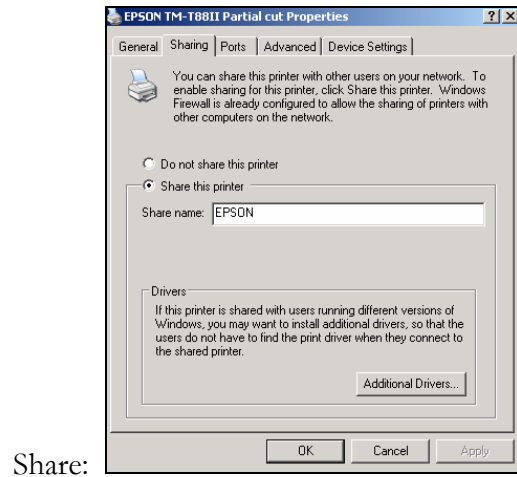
Share:

EPSON TM-T88II Partial cut Properties ? X

General | Sharing | Ports | Advanced | Device Settings

You can share this printer with other users on your network. To enable sharing for this printer, click Share this printer. Windows Firewall is already configured to allow the sharing of printers with other computers on the network.

Do not share this printer

Share this printer

Share name: EPSON

Drivers

If this printer is shared with users running different versions of Windows, you may want to install additional drivers, so that the users do not have to find the print driver when they connect to the shared printer.

Additional Drivers...

OK | Cancel | Apply